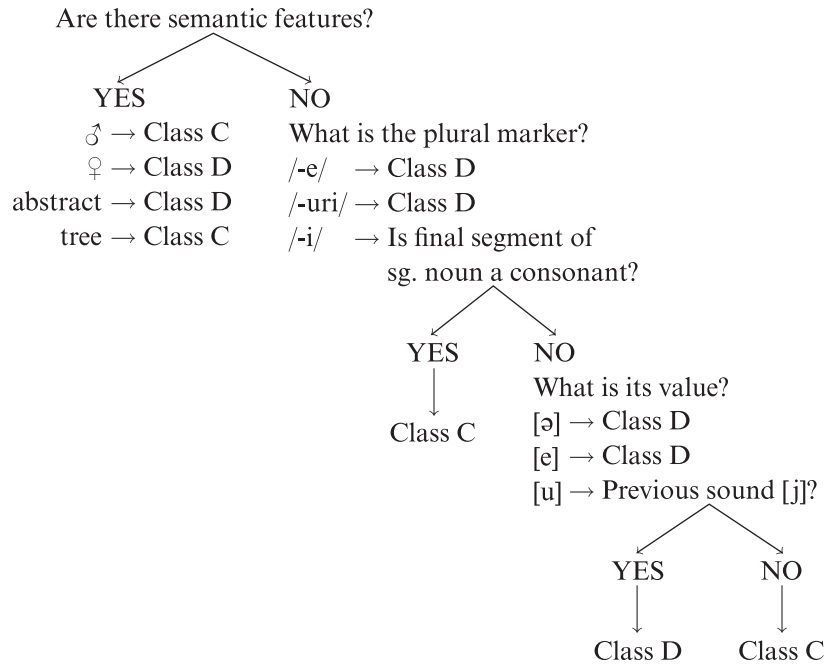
Are there semantic features?

YES

♂ → Class C

♀ → Class D

abstract → Class D

tree → Class C

NO

What is the plural marker?

/-e/ → Class D

/-uri/ → Class D

/-i/ → Is final segment of sg. noun a consonant?

YES

Class C

NO

What is its value?

[ə] → Class D

[e] → Class D

[u] → Previous sound [j]?

YES

Class D

NO

Class C